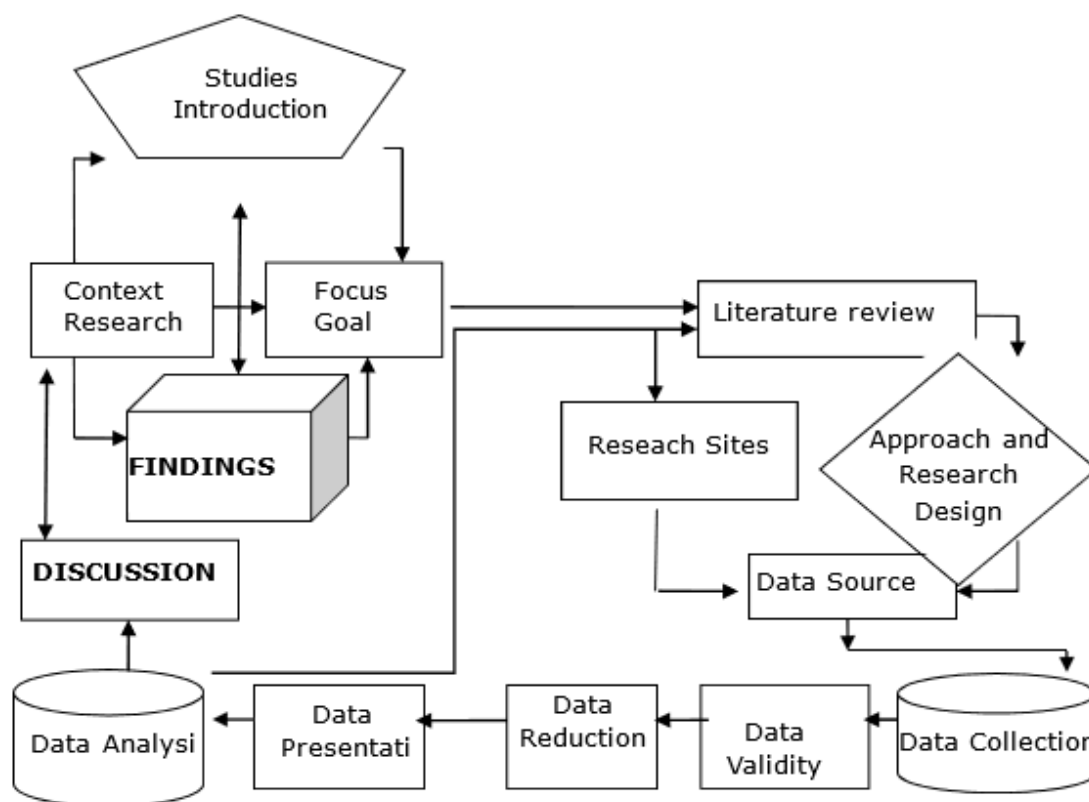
Studies Introduction

Context Research

Focus Goal

Literature review

FINDINGS

Reseach Sites

Approach and Research Design

DISCUSSION

Data Source

Data Analysi

Data Presentati

Data Reduction

Data Validity

Data Collection